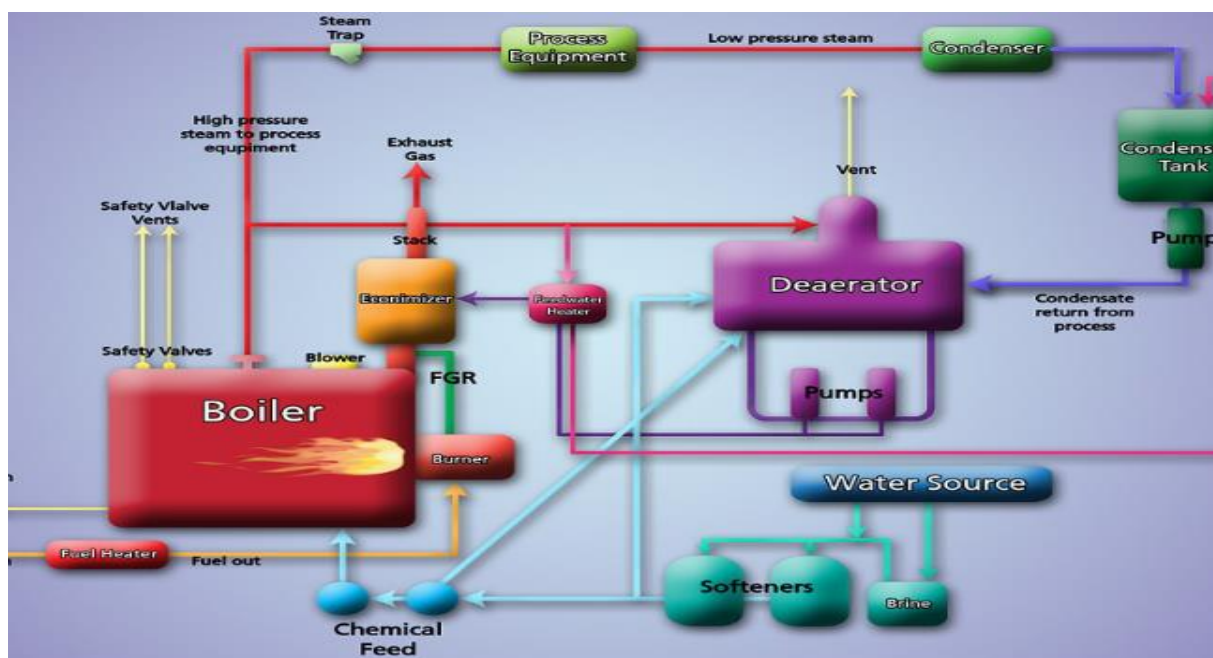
Steam Trap

Process Equipment

Low pressure steam

Condenser

Condens Tank

Pump

High pressure steam to process equipment

Exhaust Gas

Vent

Safety Vlalve Vents

Stack

Deaerator

Econimizer

Feedwater Heater

Condensate return from process

Safety Valves

Blower

FGR

Boiler

Pumps

Burner

Water Source

Fuel Heater

Fuel out

Softeners

Brine

Chemical Feed